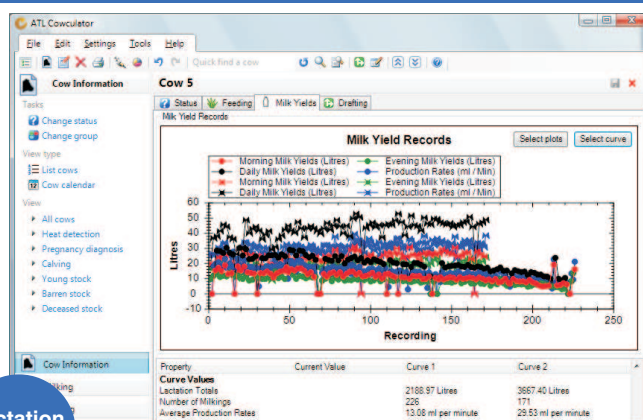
ATL Cowculator

File Edit Settings Tools Help

Quick find a cow

Cow Information

Cow 5

Tasks
Change status
Change group

View type
List cows
Cow calendar

View
All cows
Heat detection
Pregnancy diagnosis
Calving
Young stock
Barren stock
Deceased stock

Status Feeding Milk Yields Drafting

Milk Yield Records

Milk Yield Records

Select plots Select curve

Morning Milk Yields (Litres)
Daily Milk Yields (Litres)
Morning Milk Yields (Litres)
Daily Milk Yields (Litres)
Evening Milk Yields (Litres)
Production Rates (ml / Min)
Evening Milk Yields (Litres)
Production Rates (ml / Min)

Litres

60
50
40
30
20
10
0
-10

0 50 100 150 200 250

Recording

Cow Information
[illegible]lking
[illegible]tation

| Property | Current Value | Curve 1 | Curve 2 |
|---|---|---|---|
| Curve Values | | | |
| Lactation Totals | | 2188.97 Litres | 3667.40 Litres |
| Number of Milkings | | 226 | 171 |
| Average Production Rates | | 13.08 ml per minute | 29.53 ml per minute |